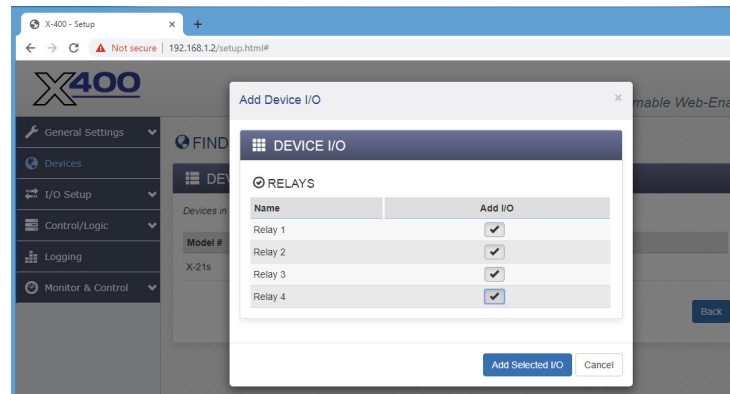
X-400 - Setup ×
+
← → C ⚠ Not secure | 192.168.1.2/setup.html#

X400
mable Web-Ena

General Settings
Devices
I/O Setup
Control/Logic
Logging
Monitor & Control

FIND
DEV
Devices in
Model #
X-21s
Back

Add Device I/O ×

DEVICE I/O

RELAYS

| Name | Add I/O |
|---|---|
| Relay 1 | ✔ |
| Relay 2 | ✔ |
| Relay 3 | ✔ |
| Relay 4 | ✔ |

Add Selected I/O
Cancel